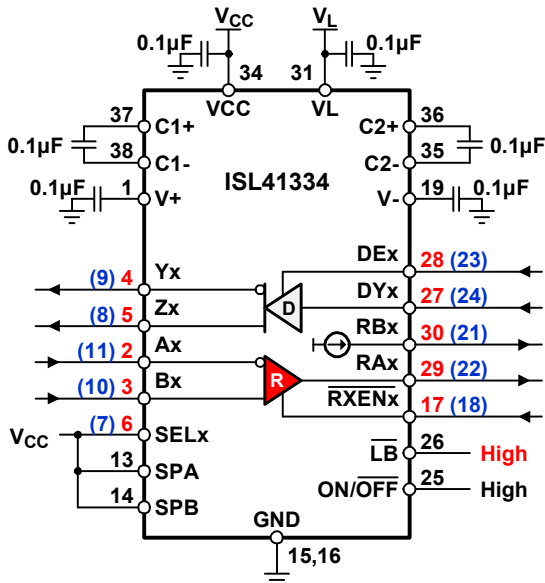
$V_{CC}$
$V_L$
0.1µF
0.1µF
34
31
VCC
VL
37
C1+
36
C2+
0.1µF
0.1µF
38
C1-
35
C2-
0.1µF
1
V+
ISL41334
19
V-
0.1µF
DEx
28 (23)
(9) 4
Yx
DYx
27 (24)
(8) 5
Zx
D
RBx
30 (21)
(11) 2
Ax
RAx
29 (22)
(10) 3
Bx
R
$\overline{RXEN}$x
17 (18)
$V_{CC}$
(7) 6
SELx
$\overline{LB}$
26
High
13
SPA
ON/$\overline{OFF}$
25
High
14
SPB
GND
15,16